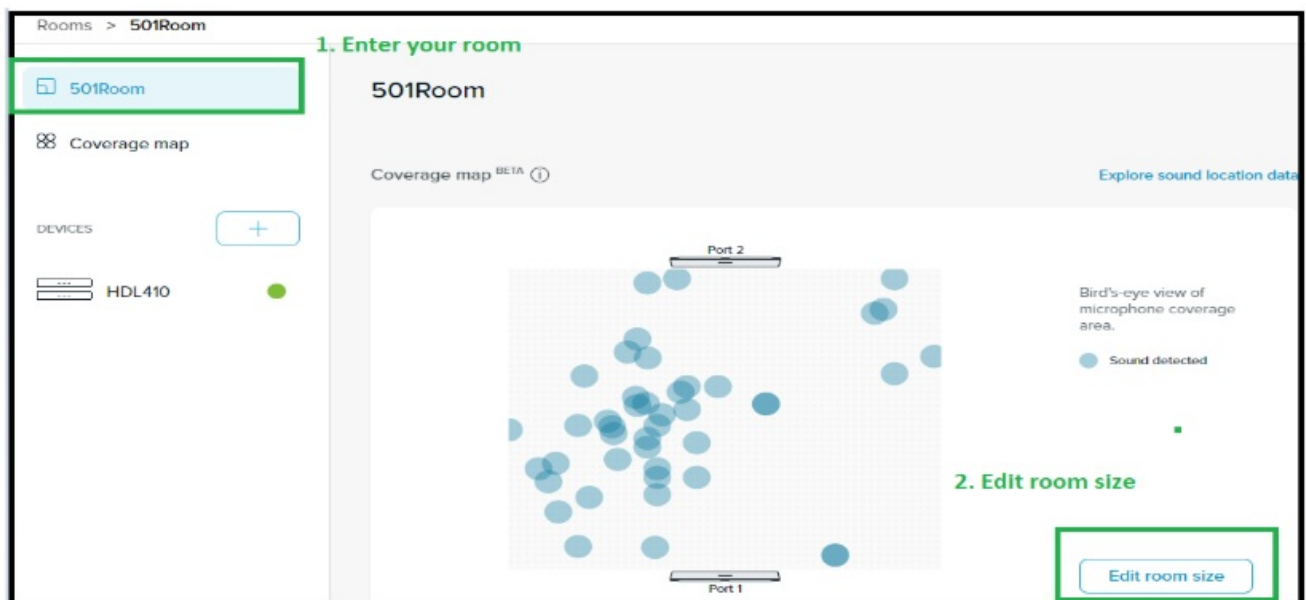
Rooms > 501Room

1. Enter your room

501Room

Coverage map

DEVICES

+

HDL410

501Room

Coverage map $^{BETA}$ ⓘ

Explore sound location data

Port 2

Bird's-eye view of microphone coverage area.

Sound detected

2. Edit room size

Port 1

Edit room size